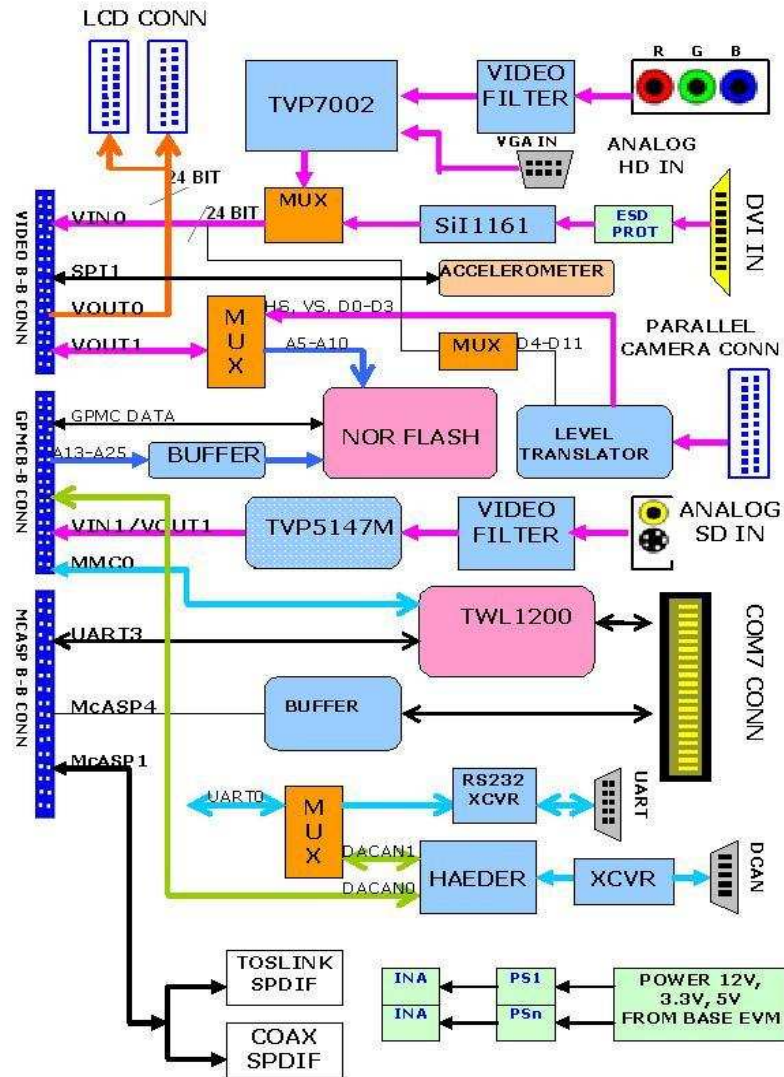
LCD CONN

R G B

TVP7002

VIDEO FILTER

VGA IN

ANALOG HD IN

24 BIT

VIDEO B-B CONN

VIN0

24 BIT

MUX

SiI1161

ESD PROT

DVI IN

SPI1

ACCELEROMETER

VOUT0

HS, VS, D0-D3

PARALLEL CAMERA CONN

VOUT1

M U X

A5-A10

MUX

D4-D11

GPMCB-B CONN

GPMC DATA

NOR FLASH

LEVEL TRANSLATOR

A13-A25

BUFFER

VIN1/VOUT1

TVP5147M

VIDEO FILTER

ANALOG SD IN

MMC0

MCASP B-B CONN

TWL1200

COM7 CONN

UART3

McASP4

BUFFER

McASP1

UART0

M U X

RS232 XCVR

UART

DACAN1

DACAN0

HAEDER

XCVR

DCAN

TOSLINK SPDIF

COAX SPDIF

INA

PS1

INA

PSn

POWER 12V, 3.3V, 5V FROM BASE EVM